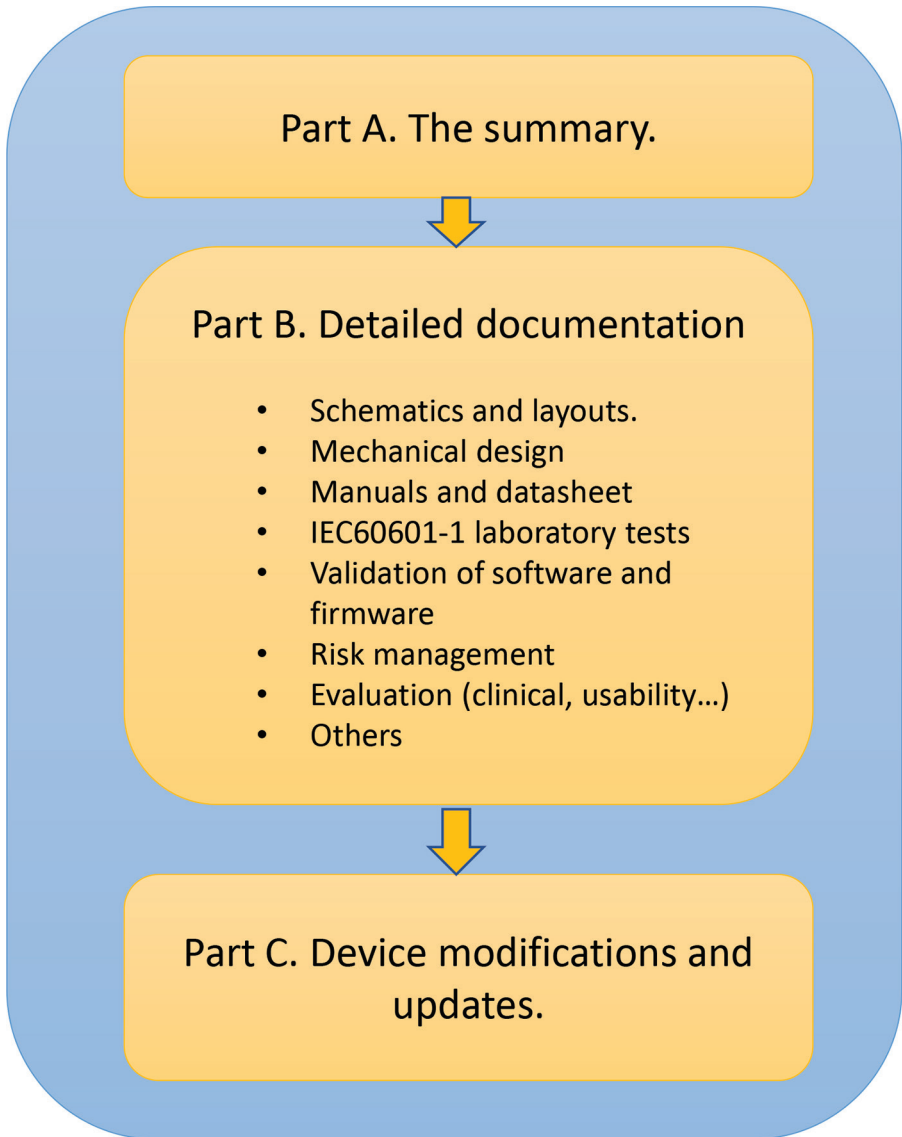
Part A. The summary.

Part B. Detailed documentation

- Schematics and layouts.
- Mechanical design
- Manuals and datasheet
- IEC60601-1 laboratory tests
- Validation of software and firmware
- Risk management
- Evaluation (clinical, usability…)
- Others

Part C. Device modifications and updates.